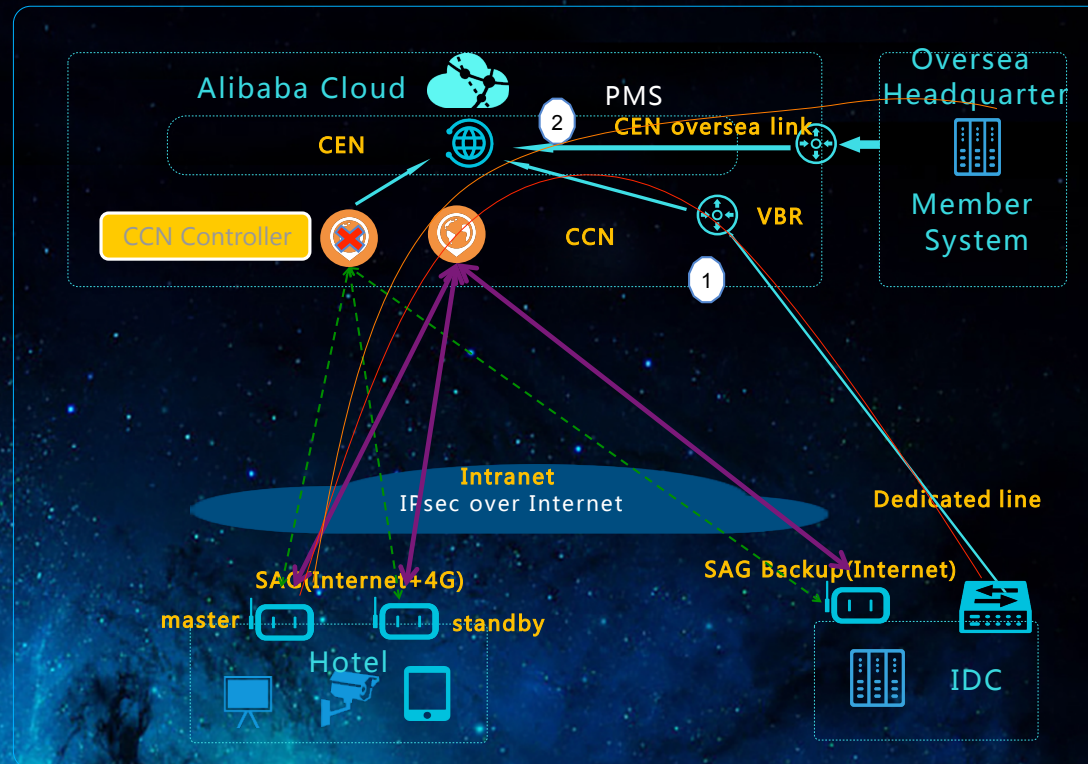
Alibaba Cloud

PMS

2

CEN oversea link

Oversea Headquarter

CEN

Member System

VBR

CCN Controller

CCN

1

Intranet
IPsec over Internet

Dedicated line

SAG(Internet+4G)

SAG Backup(Internet)

master

standby

Hotel

IDC